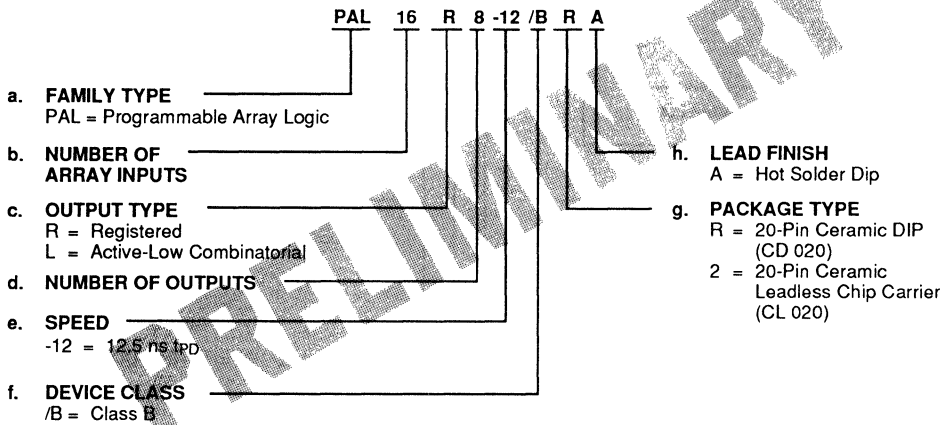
PAL 16 R 8 -12 /B R A

a. FAMILY TYPE
PAL = Programmable Array Logic

b. NUMBER OF ARRAY INPUTS

c. OUTPUT TYPE
R = Registered
L = Active-Low Combinatorial

d. NUMBER OF OUTPUTS

e. SPEED
-12 = 12.5 ns $t_{PD}$

f. DEVICE CLASS
/B = Class B

h. LEAD FINISH
A = Hot Solder Dip

g. PACKAGE TYPE
R = 20-Pin Ceramic DIP (CD 020)
2 = 20-Pin Ceramic Leadless Chip Carrier (CL 020)

PRELIMINARY